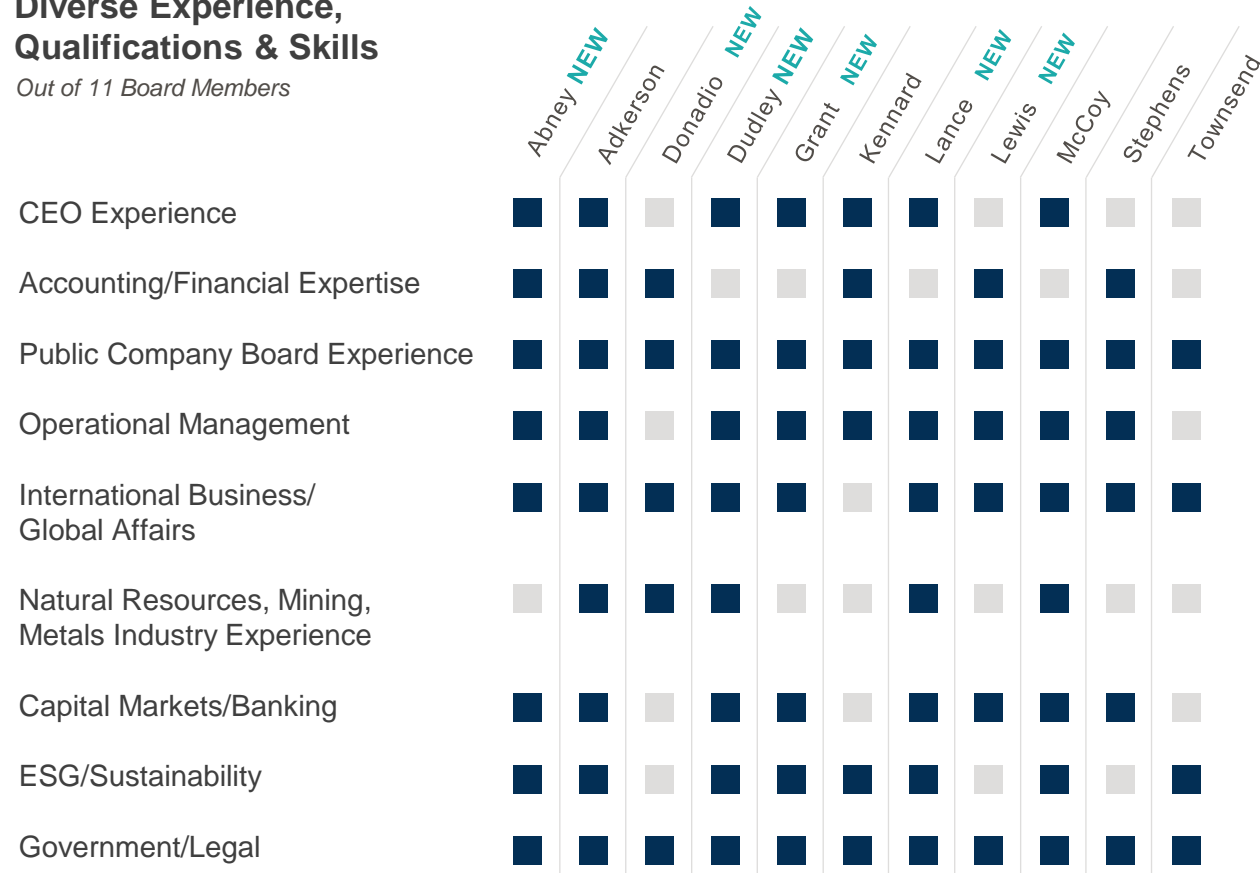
Diverse Experience, Qualifications & Skills
Out of 11 Board Members

| | Abney NEW | Adkerson | Donadio NEW | Dudley NEW | Grant NEW | Kennard | Lance NEW | Lewis NEW | McCoy | Stephens | Townsend |
|---|---|---|---|---|---|---|---|---|---|---|---|
| CEO Experience | ■ | ■ | □ | ■ | ■ | ■ | ■ | □ | ■ | □ | □ |
| Accounting/Financial Expertise | ■ | ■ | ■ | □ | □ | ■ | □ | ■ | □ | ■ | □ |
| Public Company Board Experience | ■ | ■ | ■ | ■ | ■ | ■ | ■ | ■ | ■ | ■ | ■ |
| Operational Management | ■ | ■ | □ | ■ | ■ | ■ | ■ | ■ | ■ | ■ | □ |
| International Business/ Global Affairs | ■ | ■ | ■ | ■ | ■ | □ | ■ | ■ | ■ | ■ | ■ |
| Natural Resources, Mining, Metals Industry Experience | □ | ■ | ■ | ■ | □ | □ | ■ | □ | ■ | □ | □ |
| Capital Markets/Banking | ■ | ■ | □ | ■ | ■ | □ | ■ | ■ | ■ | ■ | □ |
| ESG/Sustainability | ■ | ■ | □ | ■ | ■ | ■ | ■ | □ | ■ | □ | ■ |
| Government/Legal | ■ | ■ | ■ | ■ | ■ | ■ | ■ | ■ | ■ | ■ | ■ |